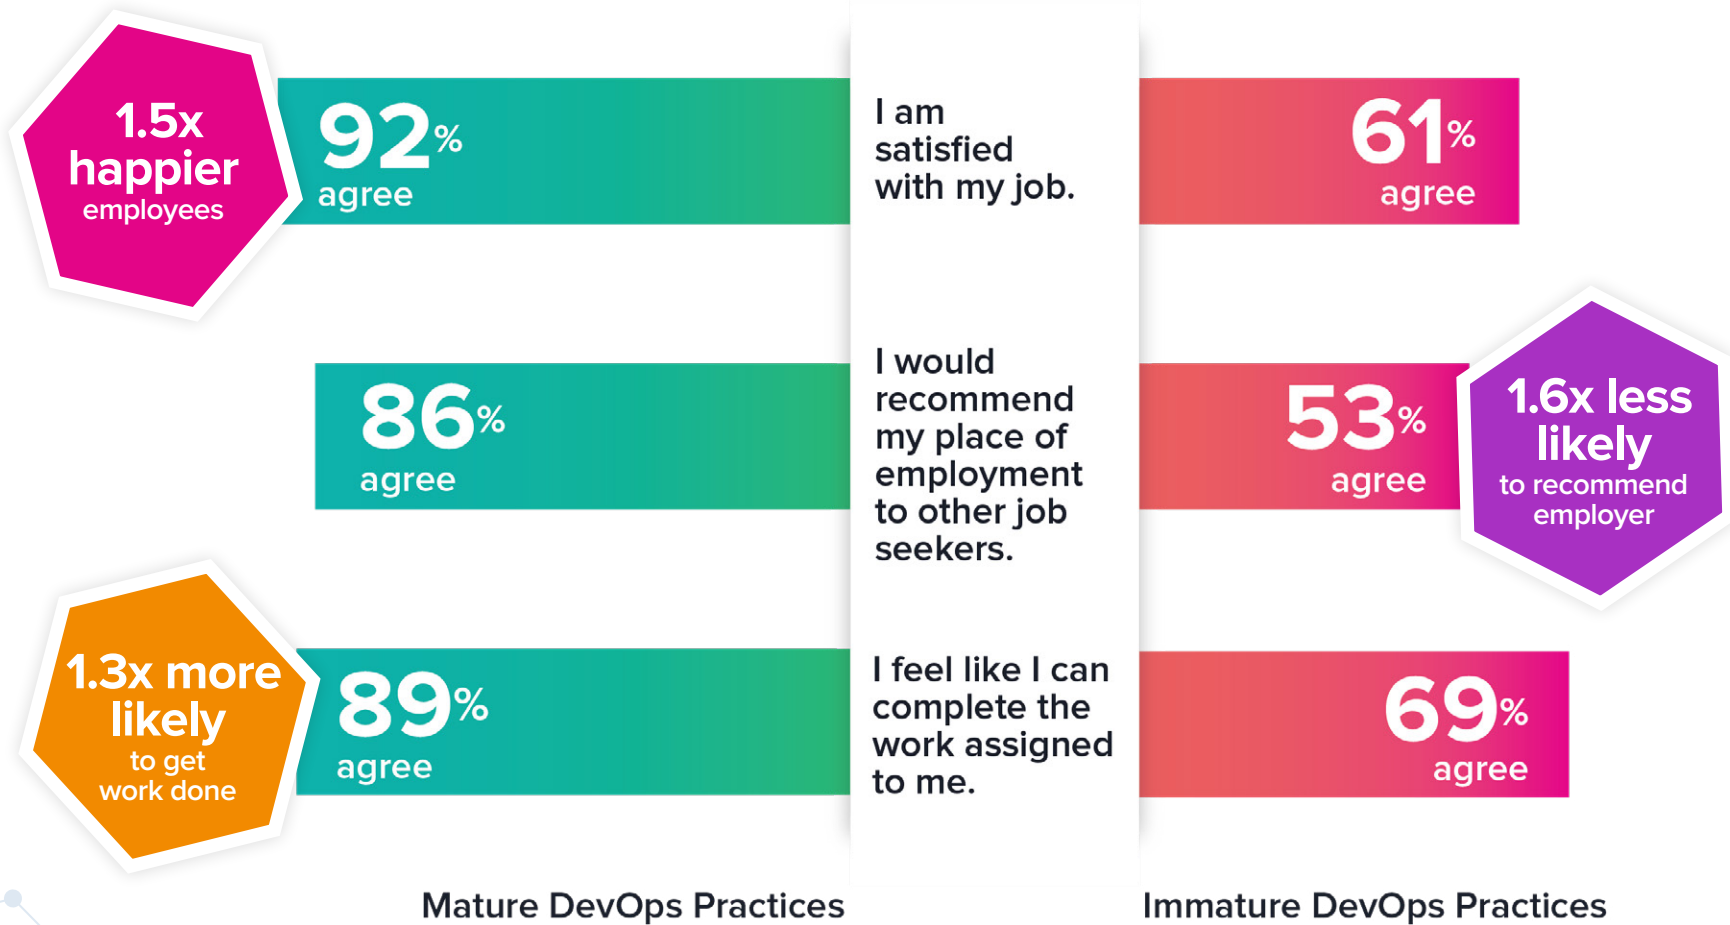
1.5x happier employees

92% agree

I am satisfied with my job.

61% agree

86% agree

I would recommend my place of employment to other job seekers.

53% agree

1.6x less likely to recommend employer

1.3x more likely to get work done

89% agree

I feel like I can complete the work assigned to me.

69% agree

Mature DevOps Practices

Immature DevOps Practices